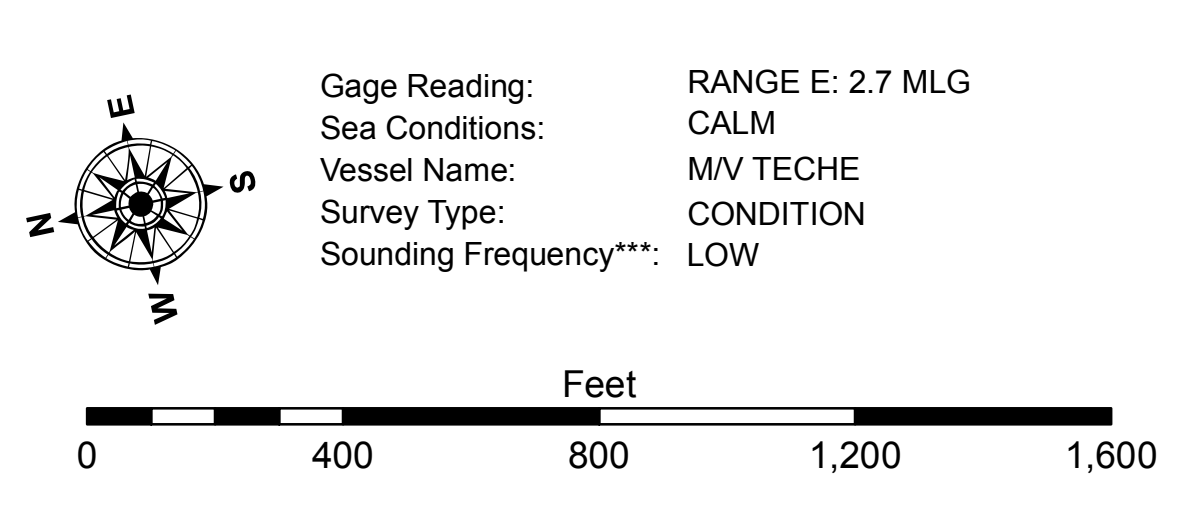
E
S
N
W

| | |
|---|---|
| Gage Reading: | RANGE E: 2.7 MLG |
| Sea Conditions: | CALM |
| Vessel Name: | M/V TECHE |
| Survey Type: | CONDITION |
| Sounding Frequency***: | LOW |

Feet
0 400 800 1,200 1,600